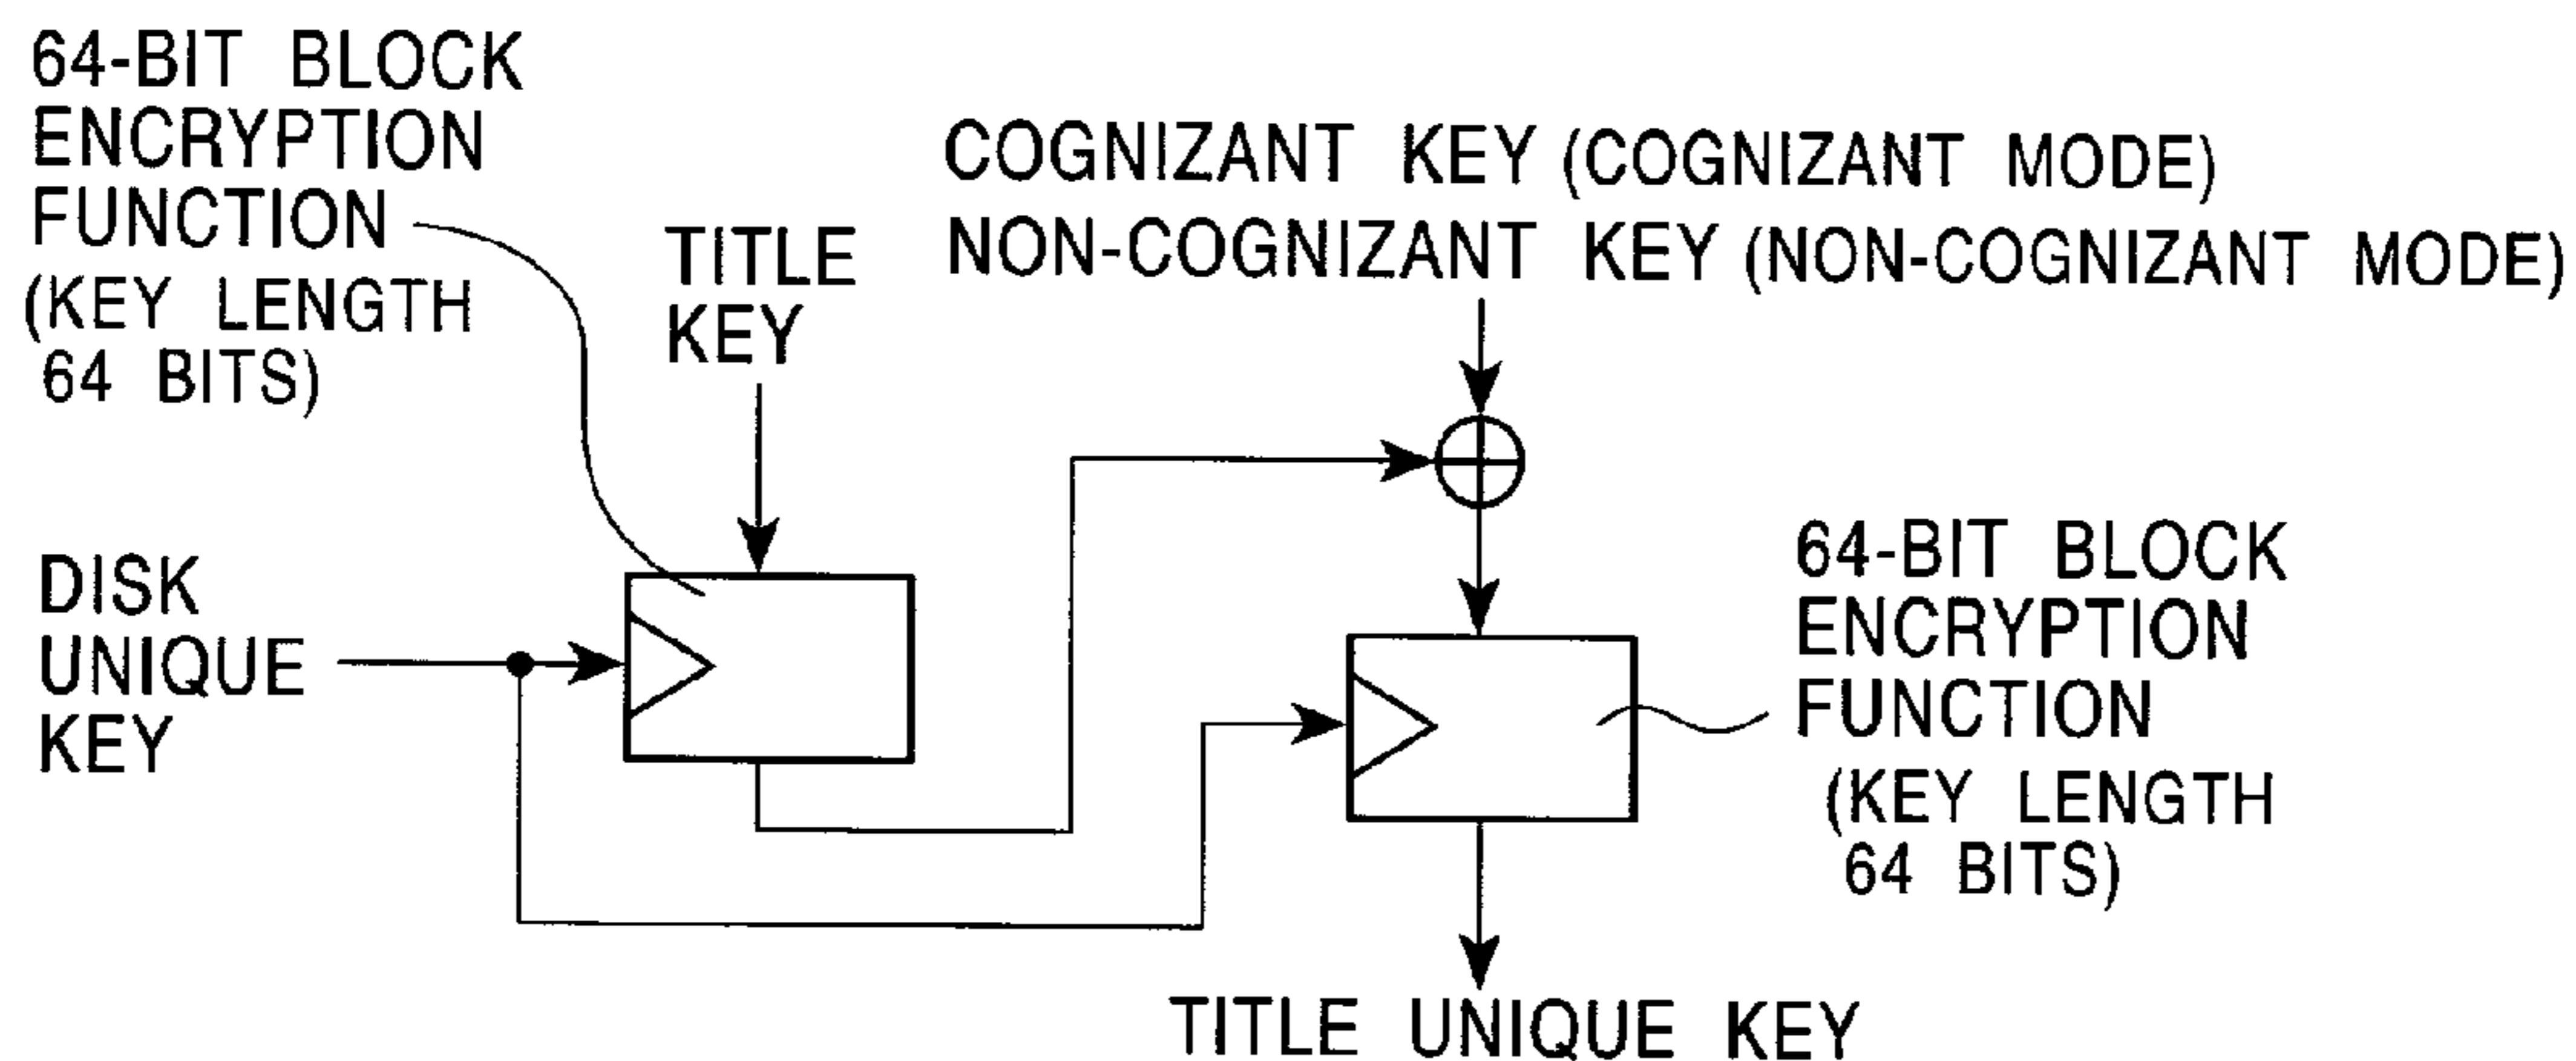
64-BIT BLOCK ENCRYPTION FUNCTION (KEY LENGTH 64 BITS)

TITLE KEY

COGNIZANT KEY (COGNIZANT MODE)
NON-COGNIZANT KEY (NON-COGNIZANT MODE)

DISK UNIQUE KEY

64-BIT BLOCK ENCRYPTION FUNCTION (KEY LENGTH 64 BITS)

TITLE UNIQUE KEY